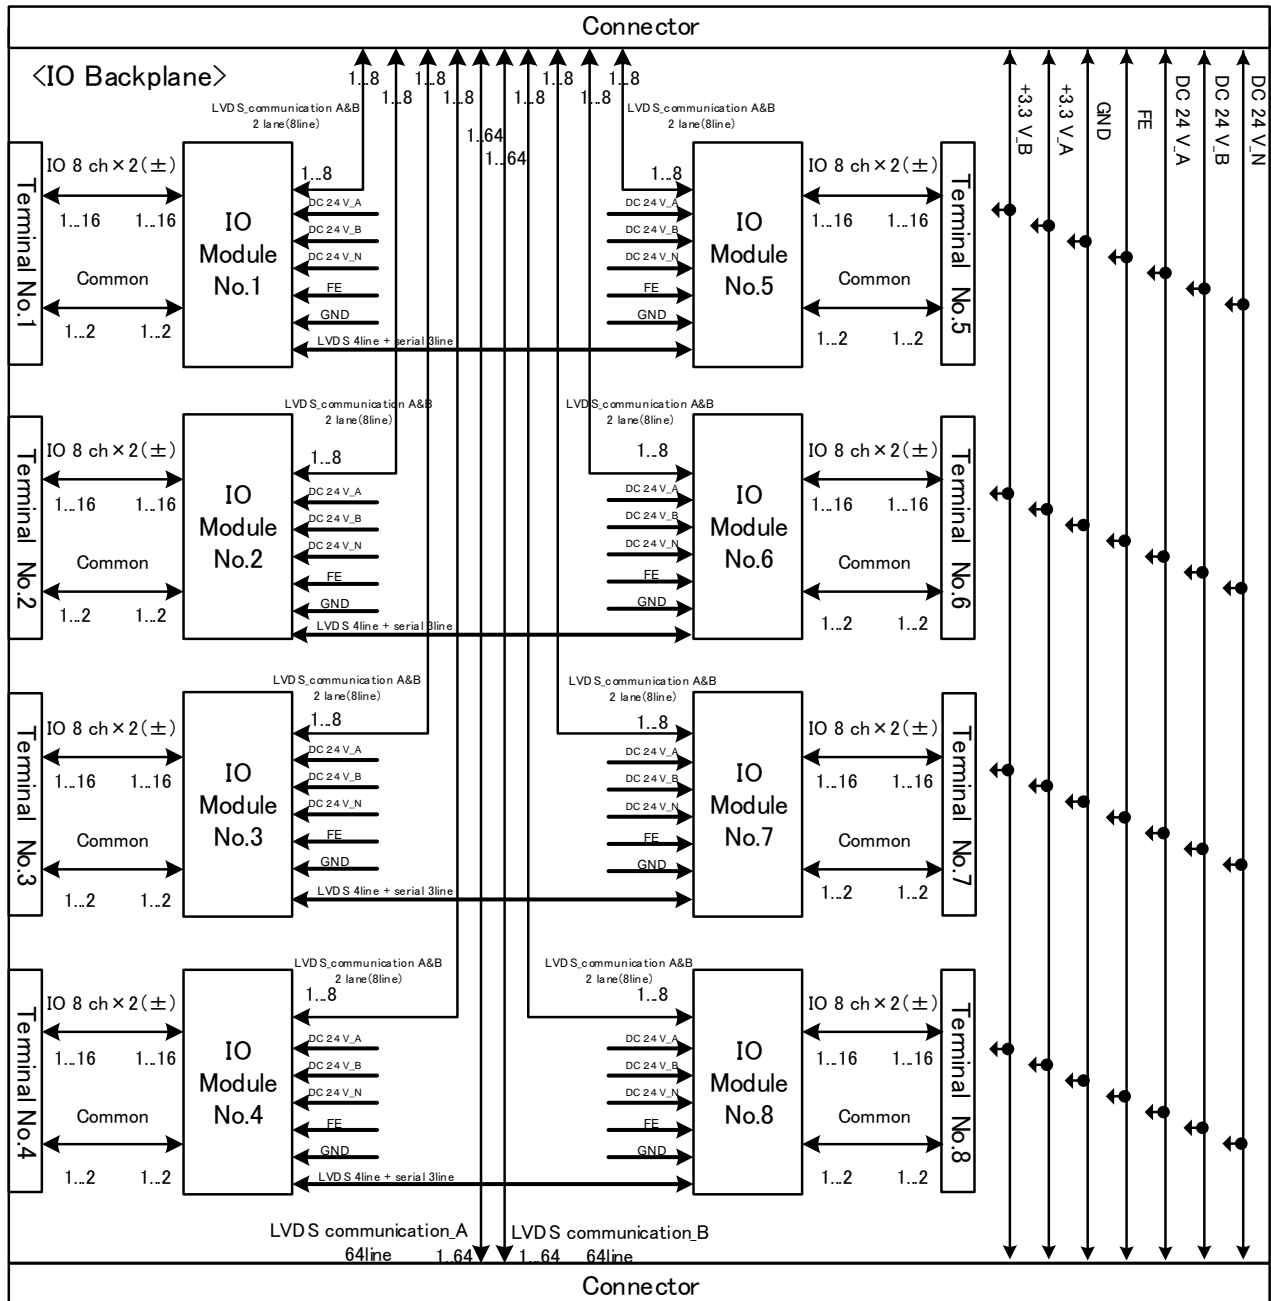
Connector

<IO Backplane>

1..8 1..8 1..8 1..8 1..8 1..8 1..8 1..8

LVDS_communication A&B 2 lane(8line)

LVDS_communication A&B 2 lane(8line)

1..64 1..64

+3.3 V_B +3.3 V_A GND FE DC 24 V_A DC 24 V_B DC 24 V_N

Terminal No.1
IO 8 ch × 2(±)
1..16 1..16
Common
1..2 1..2

IO Module No.1
1..8
DC 24 V_A
DC 24 V_B
DC 24 V_N
FE
GND
LVDS 4line + serial 3line

IO Module No.5
1..8
DC 24 V_A
DC 24 V_B
DC 24 V_N
FE
GND

Terminal No.5
IO 8 ch × 2(±)
1..16 1..16
Common
1..2 1..2

LVDS_communication A&B 2 lane(8line)

LVDS_communication A&B 2 lane(8line)

Terminal No.2
IO 8 ch × 2(±)
1..16 1..16
Common
1..2 1..2

IO Module No.2
1..8
DC 24 V_A
DC 24 V_B
DC 24 V_N
FE
GND
LVDS 4line + serial 3line

IO Module No.6
1..8
DC 24 V_A
DC 24 V_B
DC 24 V_N
FE
GND

Terminal No.6
IO 8 ch × 2(±)
1..16 1..16
Common
1..2 1..2

LVDS_communication A&B 2 lane(8line)

LVDS_communication A&B 2 lane(8line)

Terminal No.3
IO 8 ch × 2(±)
1..16 1..16
Common
1..2 1..2

IO Module No.3
1..8
DC 24 V_A
DC 24 V_B
DC 24 V_N
FE
GND
LVDS 4line + serial 3line

IO Module No.7
1..8
DC 24 V_A
DC 24 V_B
DC 24 V_N
FE
GND

Terminal No.7
IO 8 ch × 2(±)
1..16 1..16
Common
1..2 1..2

LVDS_communication A&B 2 lane(8line)

LVDS_communication A&B 2 lane(8line)

Terminal No.4
IO 8 ch × 2(±)
1..16 1..16
Common
1..2 1..2

IO Module No.4
1..8
DC 24 V_A
DC 24 V_B
DC 24 V_N
FE
GND
LVDS 4line + serial 3line

IO Module No.8
1..8
DC 24 V_A
DC 24 V_B
DC 24 V_N
FE
GND

Terminal No.8
IO 8 ch × 2(±)
1..16 1..16
Common
1..2 1..2

LVDS communication_A 64line 1..64
LVDS communication_B 1..64 64line

Connector